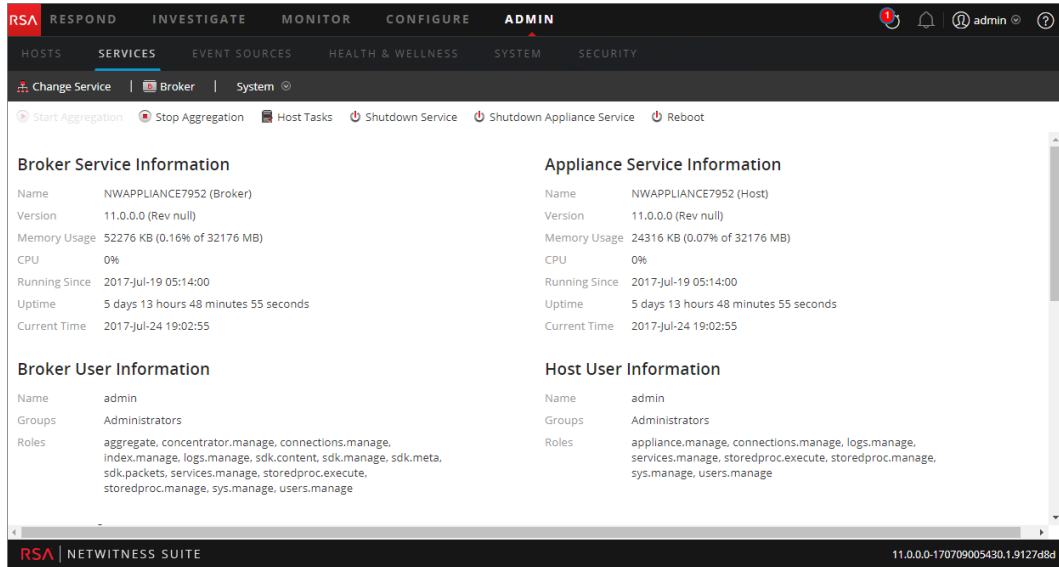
RSA RESPOND INVESTIGATE MONITOR CONFIGURE ADMIN

1 admin ?

HOSTS SERVICES EVENT SOURCES HEALTH & WELLNESS SYSTEM SECURITY

Change Service | Broker | System

Start Aggregation Stop Aggregation Host Tasks Shutdown Service Shutdown Appliance Service Reboot

Broker Service Information

| | |
|---|---|
| Name | NWAPPLIANCE7952 (Broker) |
| Version | 11.0.0.0 (Rev null) |
| Memory Usage | 52276 KB (0.16% of 32176 MB) |
| CPU | 0% |
| Running Since | 2017-Jul-19 05:14:00 |
| Uptime | 5 days 13 hours 48 minutes 55 seconds |
| Current Time | 2017-Jul-24 19:02:55 |

Broker User Information

| | |
|---|---|
| Name | admin |
| Groups | Administrators |
| Roles | aggregate, concentrator.manage, connections.manage, index.manage, logs.manage, sdk.content, sdk.manage, sdk.meta, sdk.packets, services.manage, storedproc.execute, storedproc.manage, sys.manage, users.manage |

Appliance Service Information

| | |
|---|---|
| Name | NWAPPLIANCE7952 (Host) |
| Version | 11.0.0.0 (Rev null) |
| Memory Usage | 24316 KB (0.07% of 32176 MB) |
| CPU | 0% |
| Running Since | 2017-Jul-19 05:14:00 |
| Uptime | 5 days 13 hours 48 minutes 55 seconds |
| Current Time | 2017-Jul-24 19:02:55 |

Host User Information

| | |
|---|---|
| Name | admin |
| Groups | Administrators |
| Roles | appliance.manage, connections.manage, logs.manage, services.manage, storedproc.execute, storedproc.manage, sys.manage, users.manage |

RSA | NETWITNESS SUITE

11.0.0.0-170709005430.1.9127d8d